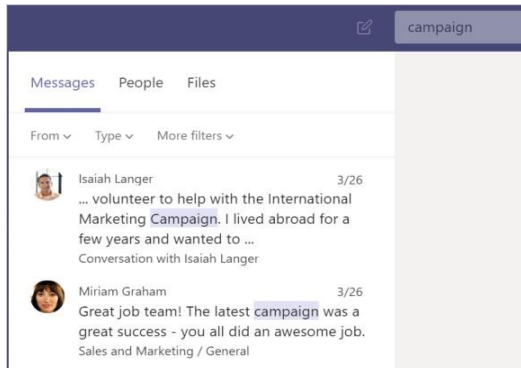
campaign

Messages People Files

From Type More filters

Isaiah Langer 3/26
... volunteer to help with the International Marketing Campaign. I lived abroad for a few years and wanted to ...
Conversation with Isaiah Langer

Miriam Graham 3/26
Great job team! The latest campaign was a great success - you all did an awesome job.
Sales and Marketing / General